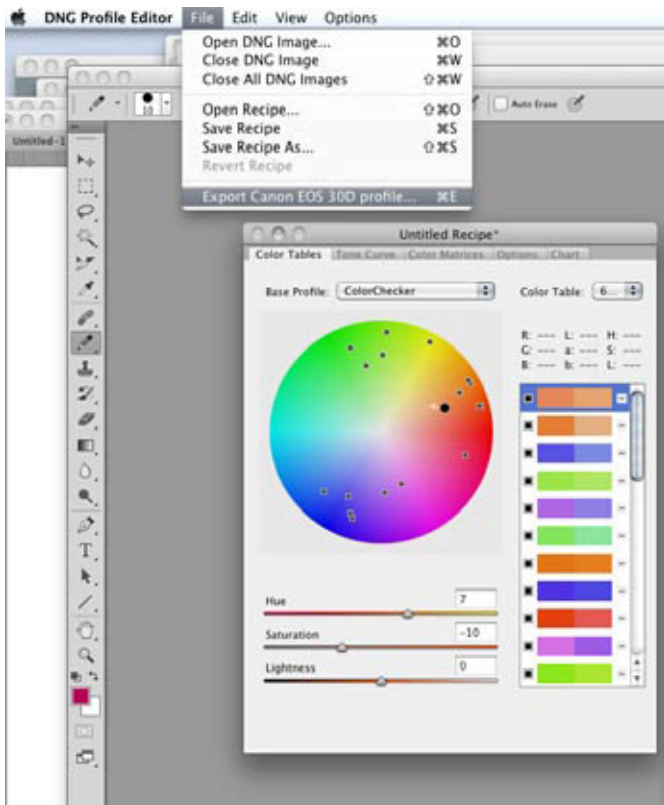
DNG Profile Editor File Edit View Options

Open DNG Image... ⌘O
Close DNG Image ⌘W
Close All DNG Images ⇧⌘W
Open Recipe... ⇧⌘O
Save Recipe ⌘S
Save Recipe As... ⇧⌘S
Revert Recipe
Export Canon EOS 30D profile... ⌘E

Auto Erase

Untitled-1

10

Untitled Recipe*

Color Tables Tone Curve Color Matrices Options Chart

Base Profile: ColorChecker

Color Table: 6...

R: --- L: --- H: ---
G: --- a: --- S: ---
B: --- b: --- L: ---

Hue 7

Saturation -10

Lightness 0